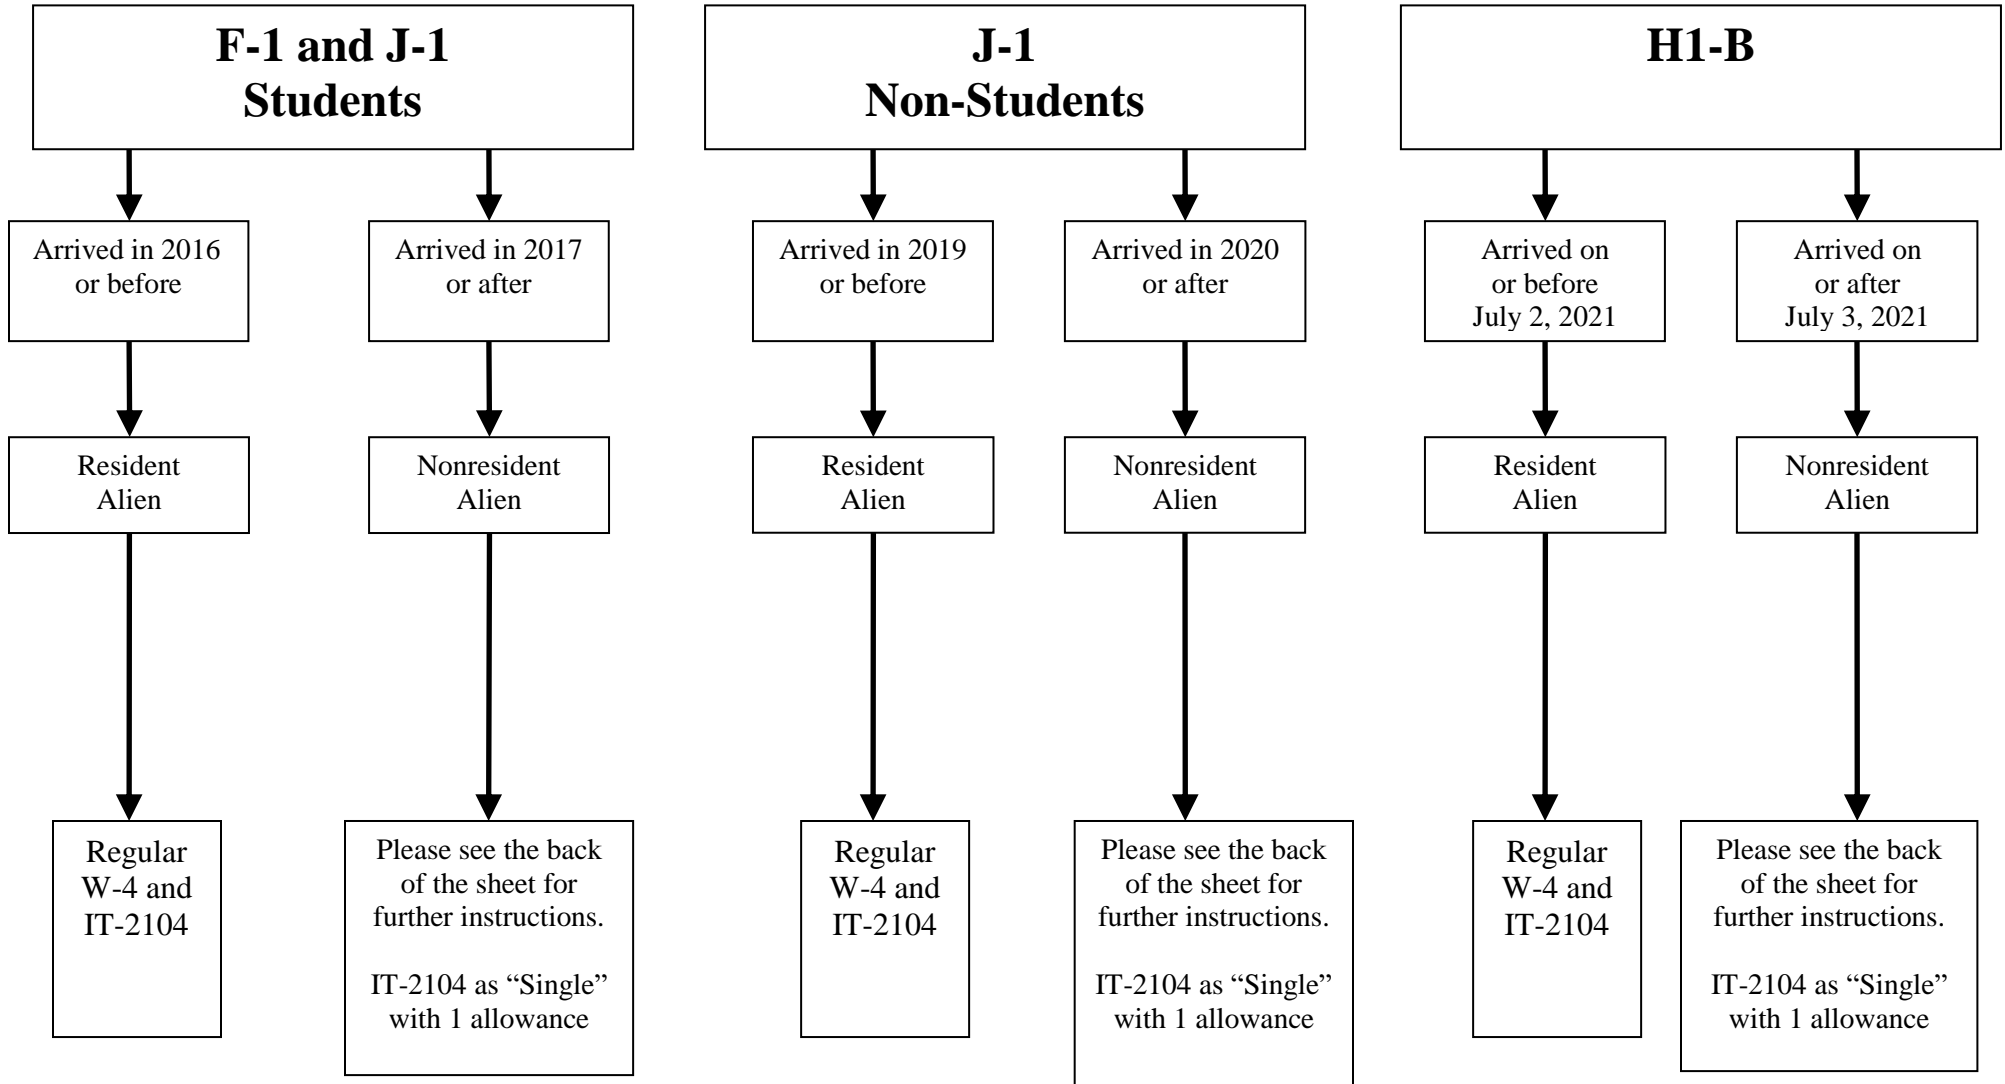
F-1 and J-1
Students

Arrived in 2016 or before

Resident Alien

Regular W-4 and IT-2104

Arrived in 2017 or after

Nonresident Alien

Please see the back of the sheet for further instructions.

IT-2104 as "Single" with 1 allowance

J-1
Non-Students

Arrived in 2019 or before

Resident Alien

Regular W-4 and IT-2104

Arrived in 2020 or after

Nonresident Alien

Please see the back of the sheet for further instructions.

IT-2104 as "Single" with 1 allowance

H1-B

Arrived on or before July 2, 2021

Resident Alien

Regular W-4 and IT-2104

Arrived on or after July 3, 2021

Nonresident Alien

Please see the back of the sheet for further instructions.

IT-2104 as "Single" with 1 allowance